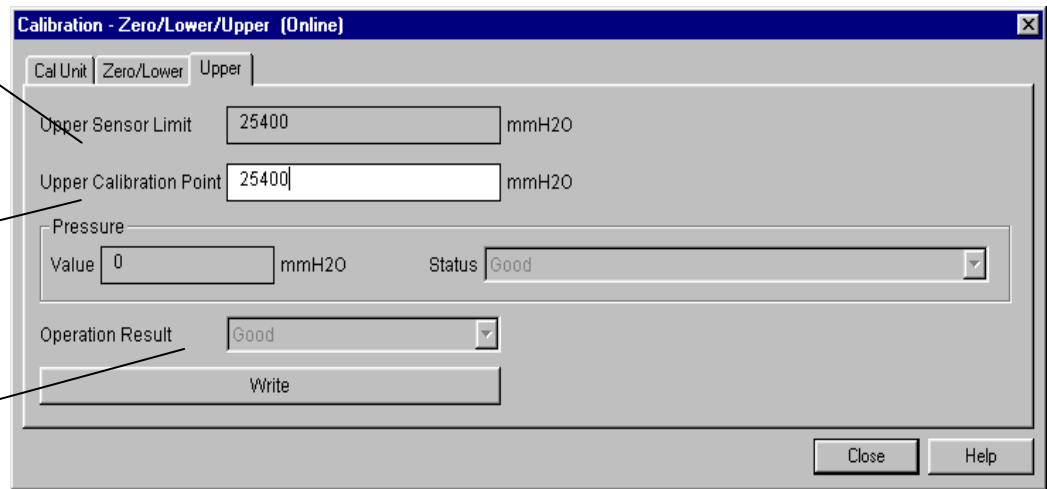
Calibration - Zero/Lower/Upper (Online)

Cal Unit | Zero/Lower | Upper

Upper Sensor Limit 25400 mmH2O

Upper Calibration Point 25400 mmH2O

Pressure

Value 0 mmH2O

Status Good

Operation Result Good

Write

Close

Help